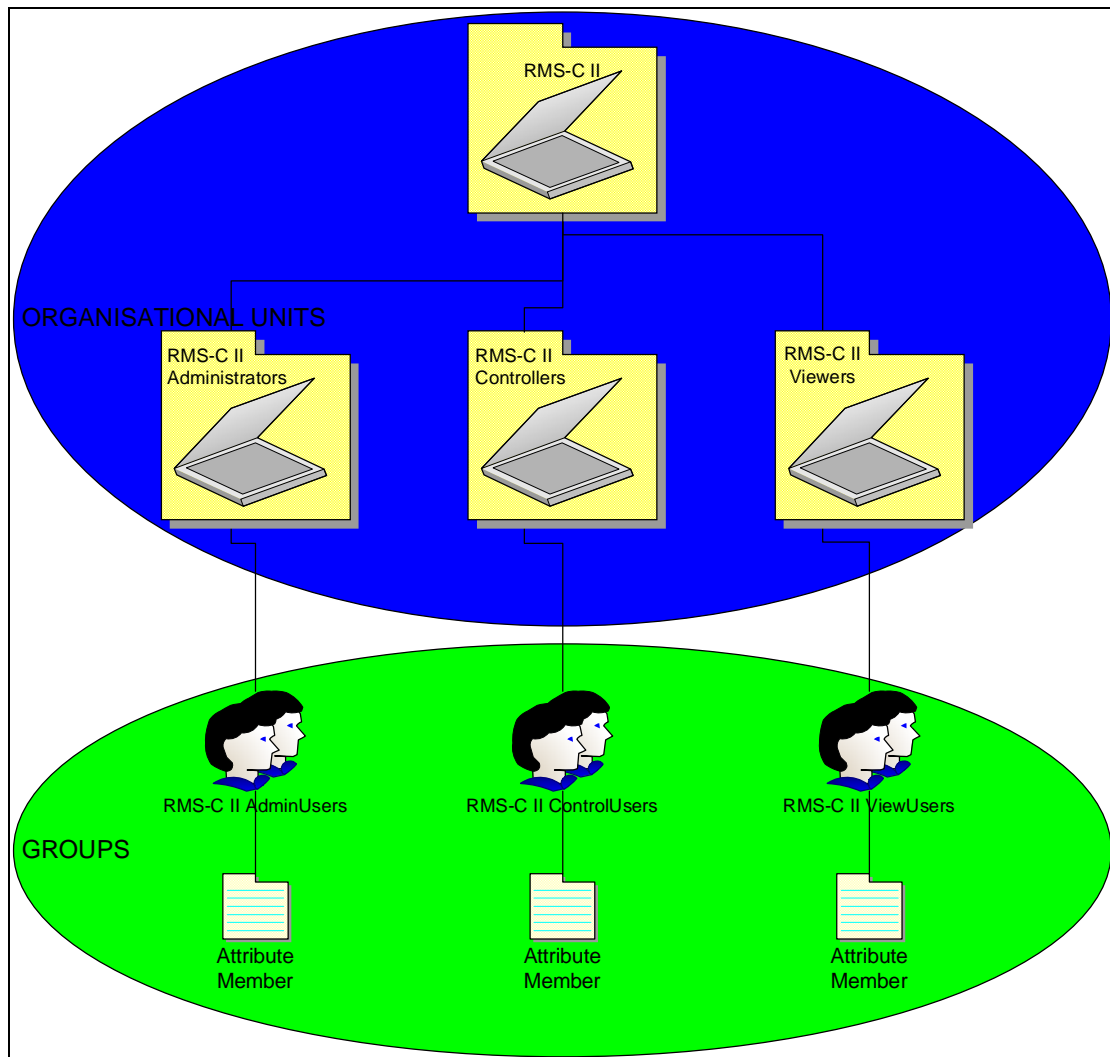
RMS-C II

ORGANISATIONAL UNITS

RMS-C II Administrators

RMS-C II Controllers

RMS-C II Viewers

RMS-C II AdminUsers

RMS-C II ControlUsers

RMS-C II ViewUsers

GROUPS

Attribute Member

Attribute Member

Attribute Member